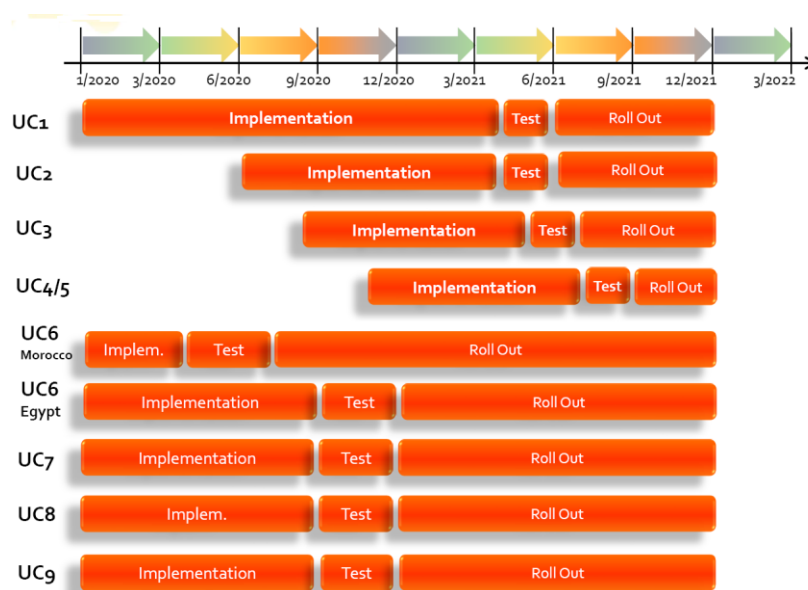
1/2020 3/2020 6/2020 9/2020 12/2020 3/2021 6/2021 9/2021 12/2021 3/2022

UC1 Implementation Test Roll Out

UC2 Implementation Test Roll Out

UC3 Implementation Test Roll Out

UC4/5 Implementation Test Roll Out

UC6 Morocco Implem. Test Roll Out

UC6 Egypt Implementation Test Roll Out

UC7 Implementation Test Roll Out

UC8 Implem. Test Roll Out

UC9 Implementation Test Roll Out